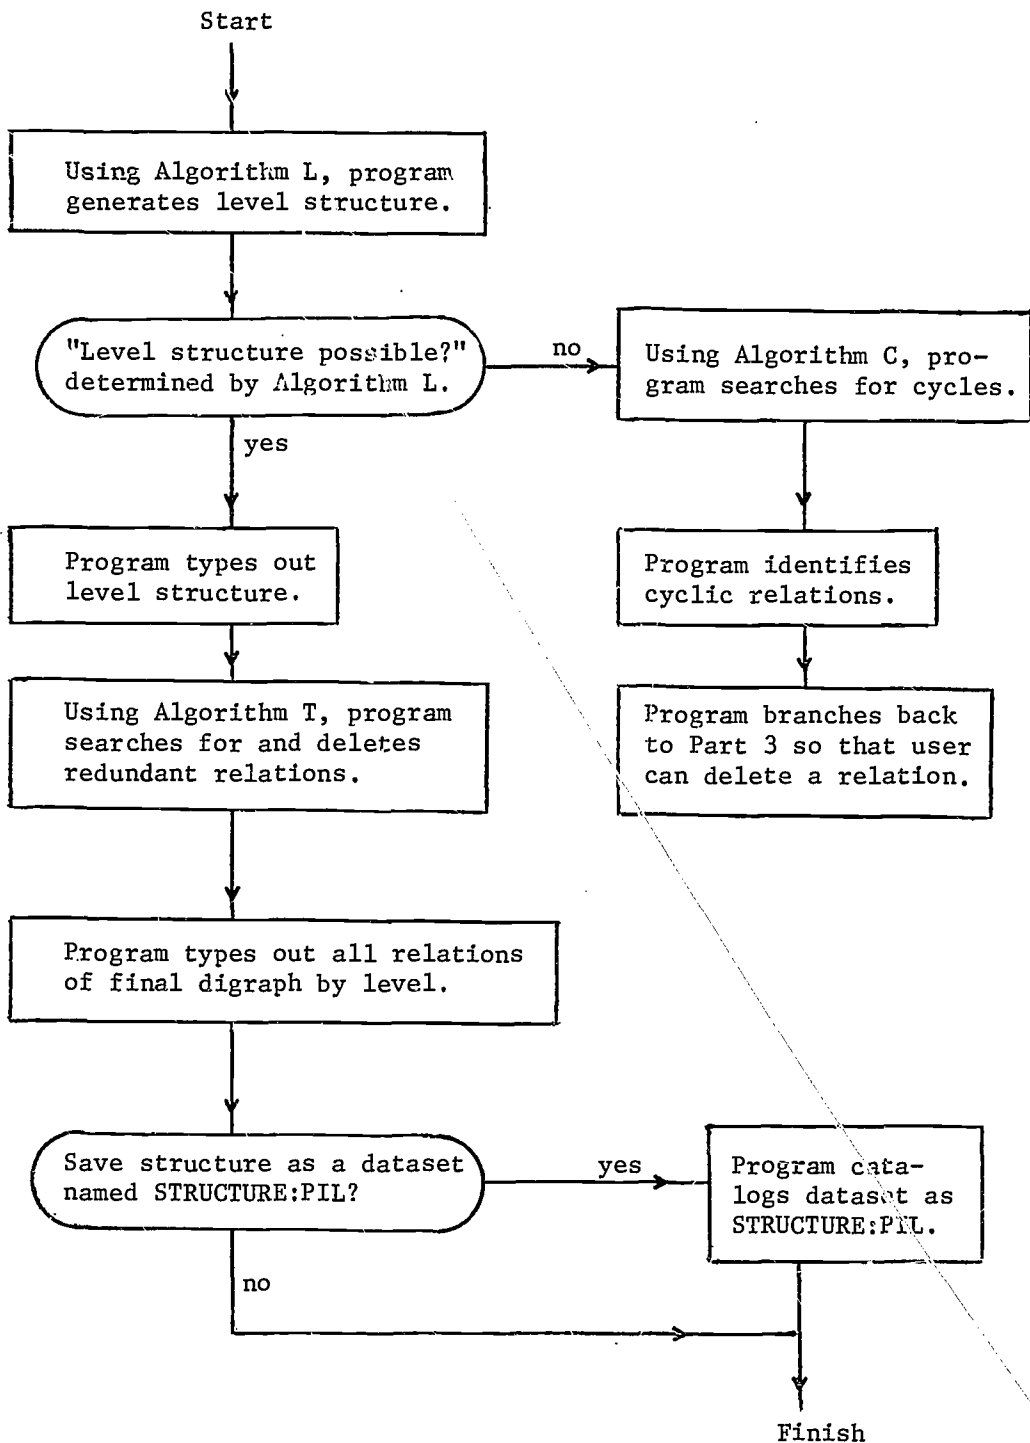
Start

Using Algorithm L, program generates level structure.

"Level structure possible?" determined by Algorithm L.

no

Using Algorithm C, program searches for cycles.

yes

Program types out level structure.

Program identifies cyclic relations.

Using Algorithm T, program searches for and deletes redundant relations.

Program branches back to Part 3 so that user can delete a relation.

Program types out all relations of final digraph by level.

Save structure as a dataset named STRUCTURE:PIL?

yes

Program catalogs dataset as STRUCTURE:PIL.

no

Finish